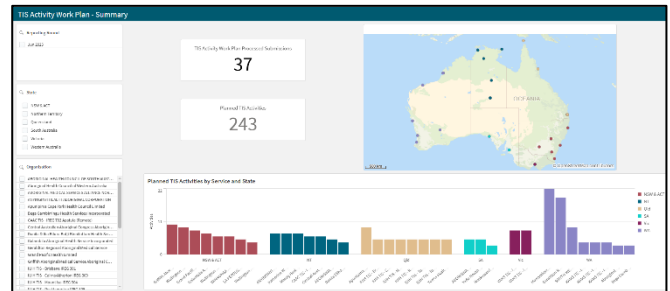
TIS Activity Work Plan - Summary

Reporting Period
July 2021

State
NSW & ACT
Northern Territory
Queensland
South Australia
Victoria
Western Australia

Organisation
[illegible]

TIS Activity Work Plan Planned Submissions
37

Planned TIS Activities
243

AUSTRALIA

Planned TIS Activities by Service and State

NSW & ACT
NT
Qld
SA
Vic
WA

NSW & ACT
NT
Qld
SA
Vic
WA